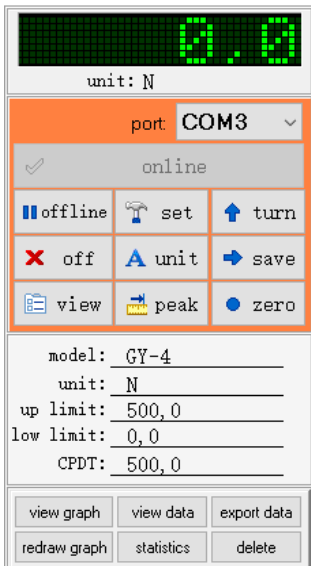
0.0

unit: N

port: COM3

online

offline
set
turn
off
unit
save
view
peak
zero

model: GY-4
unit: N
up limit: 500,0
low limit: 0,0
CPDT: 500,0

view graph
view data
export data
redraw graph
statistics
delete